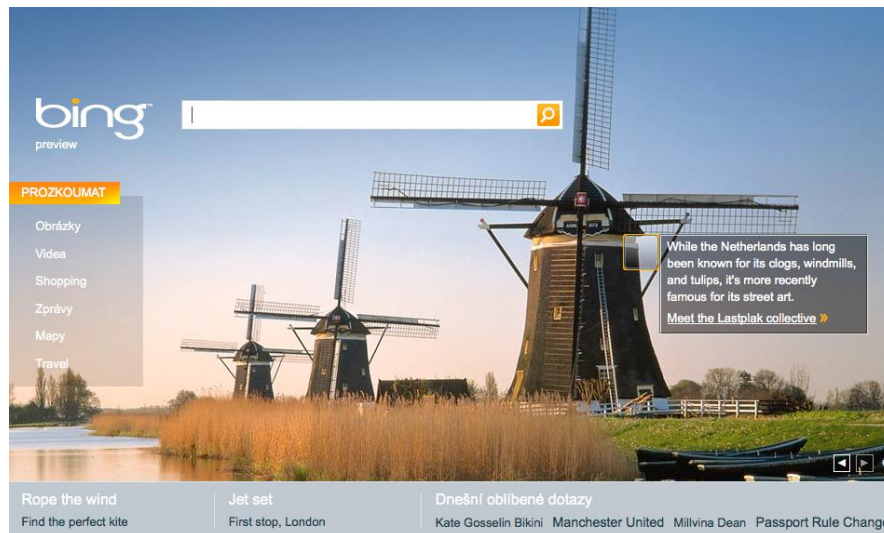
bing
preview

PROZKOUMAT
Obrázky
Videa
Shopping
Zprávy
Mapy
Travel

While the Netherlands has long been known for its clogs, windmills, and tulips, it's more recently famous for its street art.
Meet the Lastplak collective »

Rope the wind
Find the perfect kite

Jet set
First stop, London

Dnešní oblíbené dotazy
Kate Gosselin Bikini Manchester United Millvina Dean Passport Rule Chang